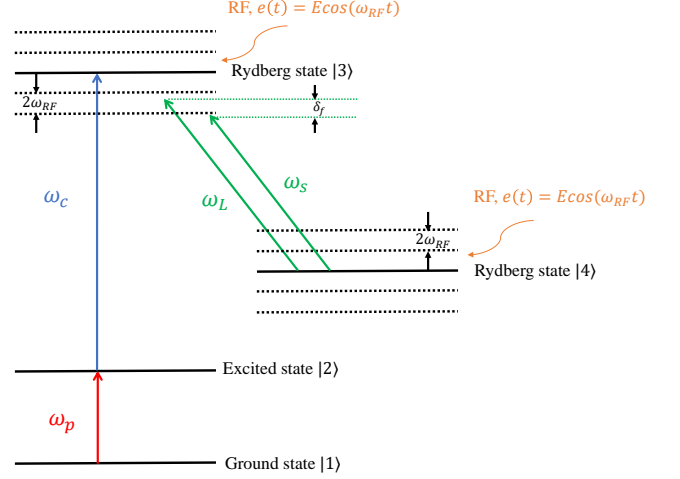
RF, $e(t) = Ecos(\omega_{RF}t)$

Rydberg state $|3\rangle$

$2\omega_{RF}$

$\delta_f$

$\omega_c$

$\omega_S$

$\omega_L$

RF, $e(t) = Ecos(\omega_{RF}t)$

$2\omega_{RF}$

Rydberg state $|4\rangle$

Excited state $|2\rangle$

$\omega_p$

Ground state $|1\rangle$